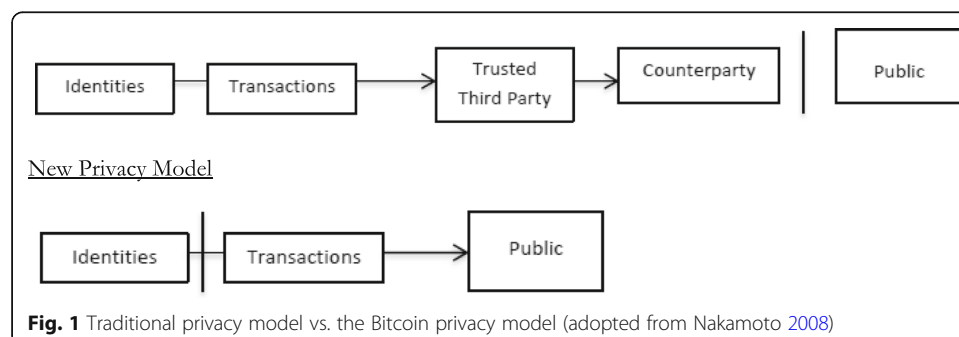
Identities

Transactions

Trusted Third Party

Counterparty

Public

New Privacy Model

Identities

Transactions

Public

**Fig. 1** Traditional privacy model vs. the Bitcoin privacy model (adopted from Nakamoto 2008)